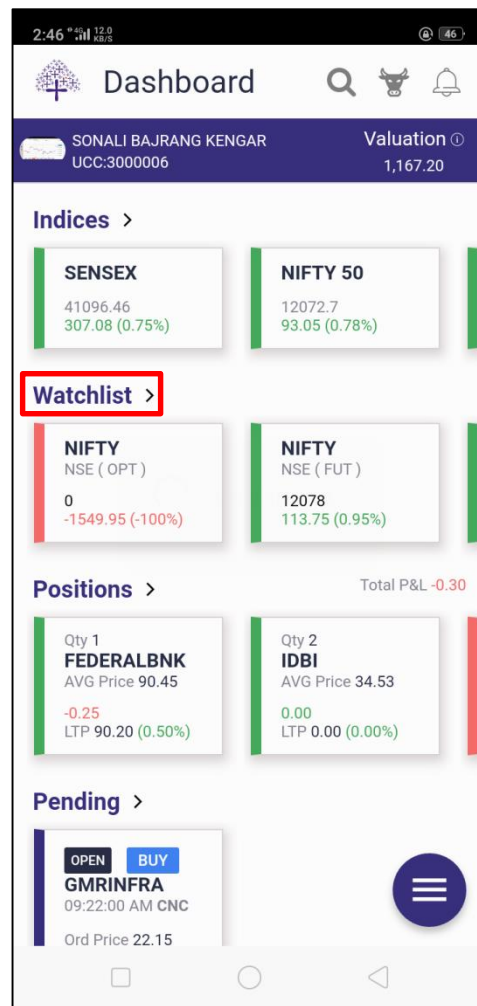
2:46 12.0 KB/S 46

Dashboard

SONALI BAJRANG KENGAR
UCC:3000006

Valuation
1,167.20

Indices >

SENSEX
41096.46
307.08 (0.75%)

NIFTY 50
12072.7
93.05 (0.78%)

Watchlist >

NIFTY
NSE ( OPT )
0
-1549.95 (-100%)

NIFTY
NSE ( FUT )
12078
113.75 (0.95%)

Positions >

Total P&L -0.30

Qty 1
FEDERALBNK
AVG Price 90.45
-0.25
LTP 90.20 (0.50%)

Qty 2
IDBI
AVG Price 34.53
0.00
LTP 0.00 (0.00%)

Pending >

OPEN BUY
GMRINFRA
09:22:00 AM CNC
Ord Price 22.15